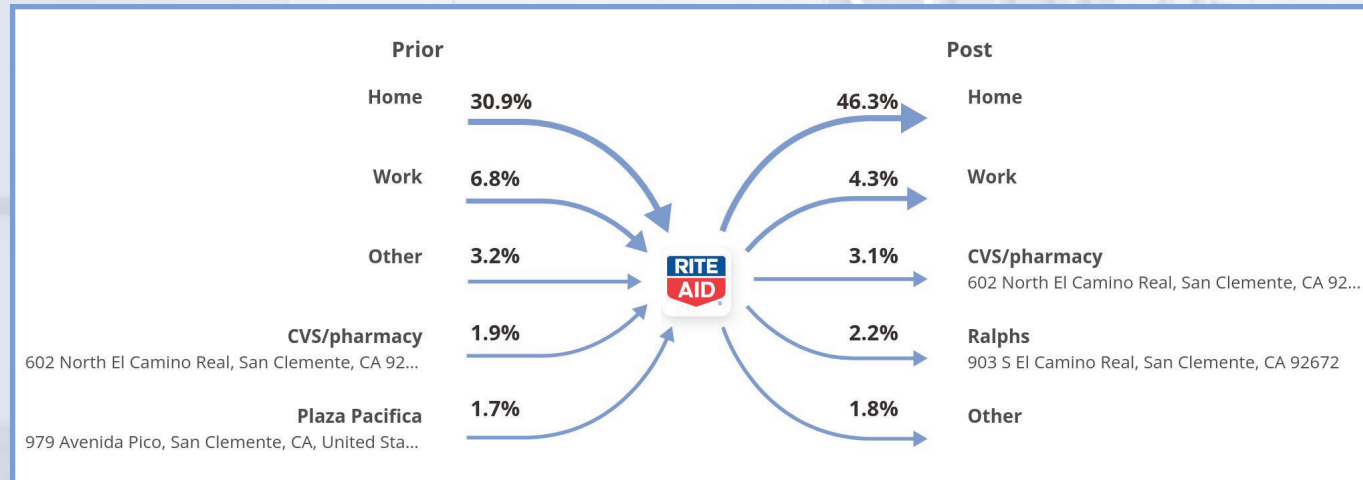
Prior

Home 30.9%

Work 6.8%

Other 3.2%

CVS/pharmacy
602 North El Camino Real, San Clemente, CA 92... 1.9%

Plaza Pacifica
979 Avenida Pico, San Clemente, CA, United Sta... 1.7%

RITE AID

Post

46.3% Home

4.3% Work

3.1% CVS/pharmacy
602 North El Camino Real, San Clemente, CA 92...

2.2% Ralphs
903 S El Camino Real, San Clemente, CA 92672

1.8% Other